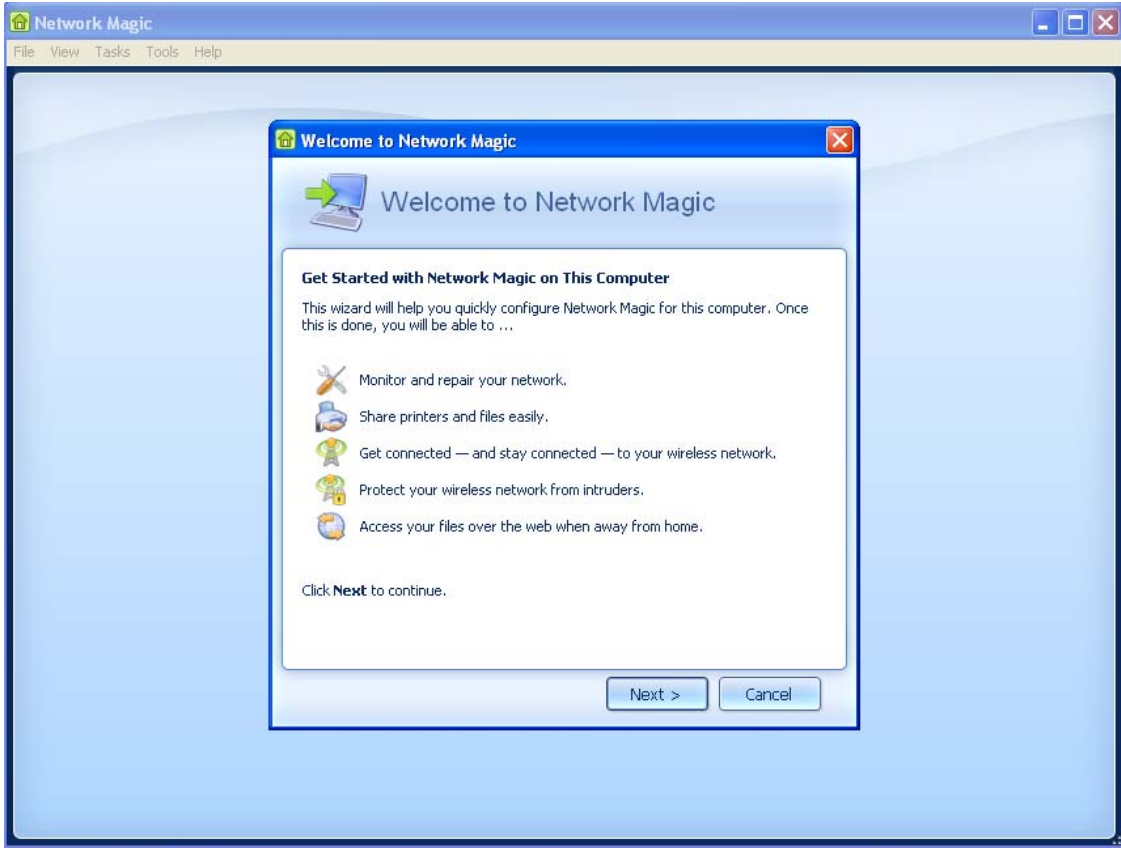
Network Magic

File View Tasks Tools Help

Welcome to Network Magic

Welcome to Network Magic

Get Started with Network Magic on This Computer

This wizard will help you quickly configure Network Magic for this computer. Once this is done, you will be able to ...

Monitor and repair your network.

Share printers and files easily.

Get connected — and stay connected — to your wireless network.

Protect your wireless network from intruders.

Access your files over the web when away from home.

Click **Next** to continue.

Next >

Cancel